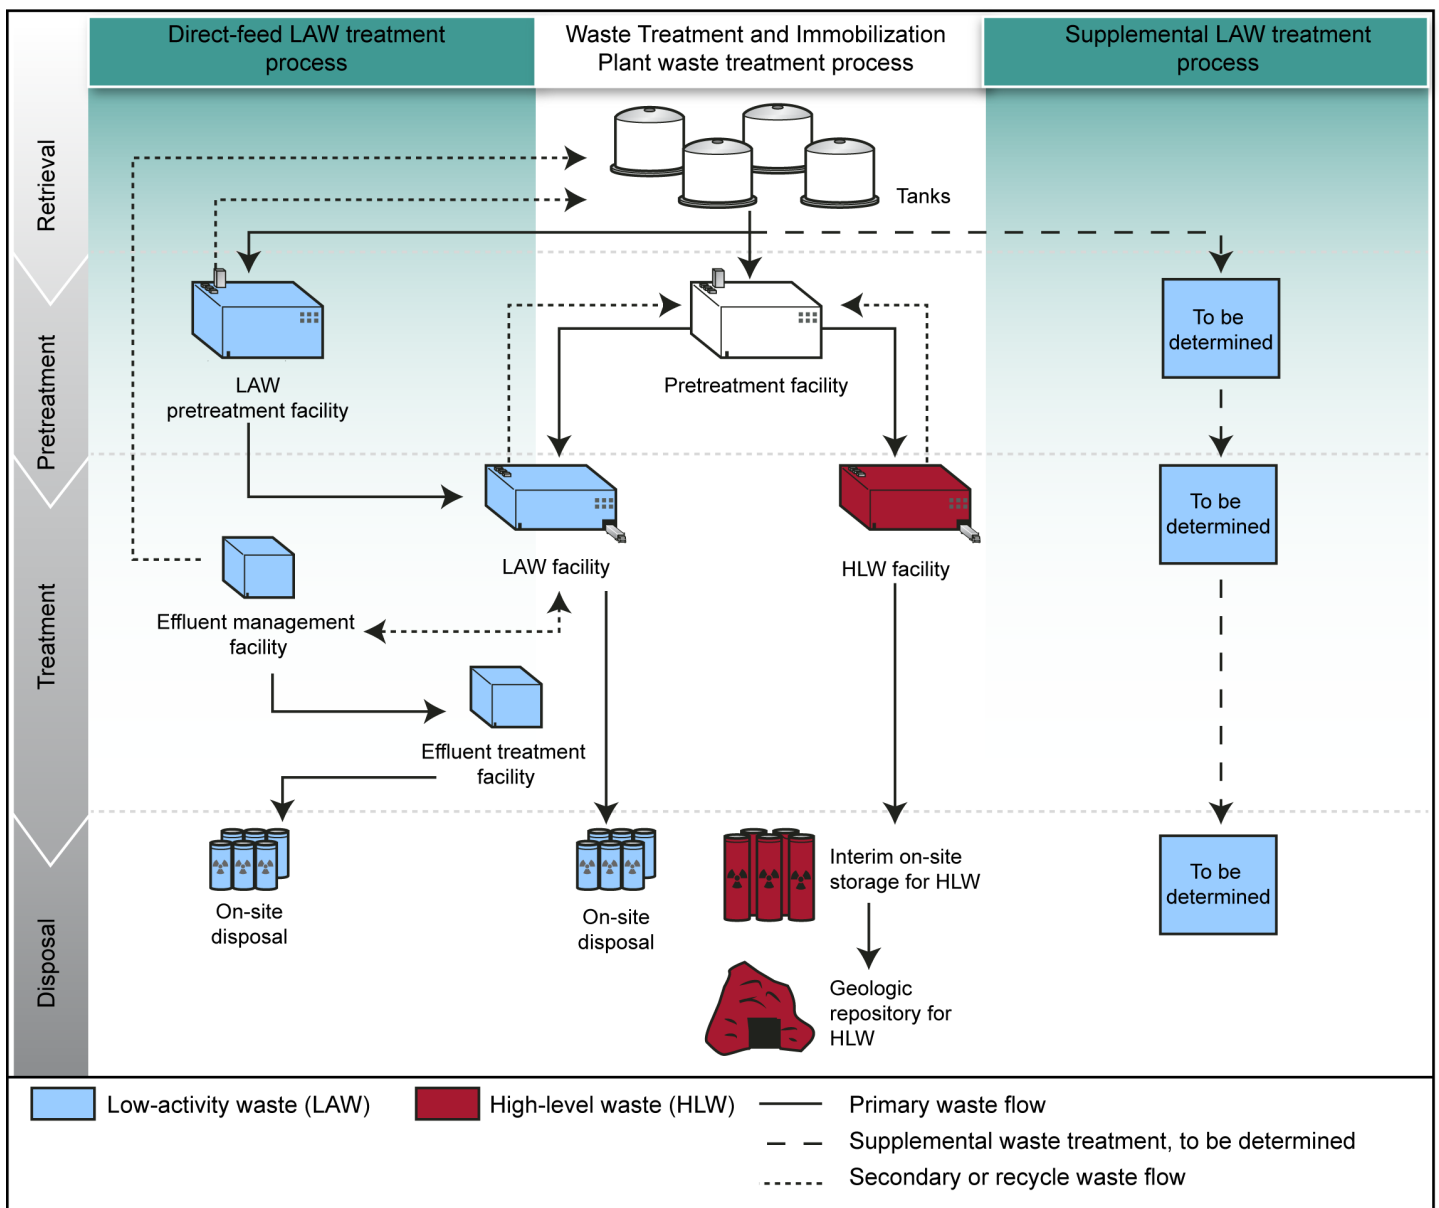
Direct-feed LAW treatment process

Waste Treatment and Immobilization Plant waste treatment process

Supplemental LAW treatment process

Retrieval

Tanks

Pretreatment

LAW pretreatment facility

Pretreatment facility

To be determined

To be determined

Treatment

LAW facility

HLW facility

Effluent management facility

Effluent treatment facility

Disposal

On-site disposal

On-site disposal

Interim on-site storage for HLW

To be determined

Geologic repository for HLW

Low-activity waste (LAW)

High-level waste (HLW)

Primary waste flow

Supplemental waste treatment, to be determined

Secondary or recycle waste flow